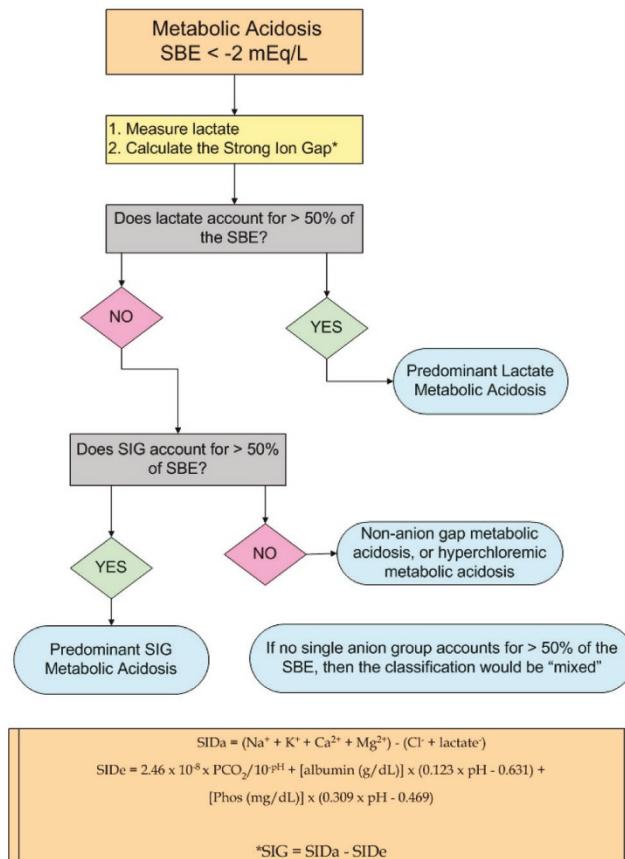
Metabolic Acidosis
SBE < -2 mEq/L

1. Measure lactate
2. Calculate the Strong Ion Gap*

Does lactate account for > 50% of the SBE?

NO

YES

Predominant Lactate Metabolic Acidosis

Does SIG account for > 50% of SBE?

YES

NO

Non-anion gap metabolic acidosis, or hyperchloremic metabolic acidosis

Predominant SIG Metabolic Acidosis

If no single anion group accounts for > 50% of the SBE, then the classification would be "mixed"

SIDa = $(Na^+ + K^+ + Ca^{2+} + Mg^{2+}) - (Cl^- + lactate^-)$

SIDe = $2.46 \times 10^{-8} \times PCO_2/10^{-pH}$ + [albumin (g/dL)] x (0.123 x pH - 0.631) + [Phos (mg/dL)] x (0.309 x pH - 0.469)

*SIG = SIDa - SIDe